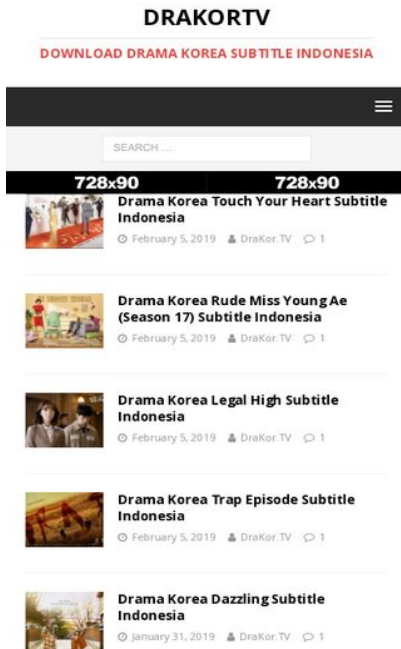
DRAKORTV

DOWNLOAD DRAMA KOREA SUBTITLE INDONESIA

SEARCH ...

728x90

728x90

Drama Korea Touch Your Heart Subtitle Indonesia

February 5, 2019 DraKor.TV 1

Drama Korea Rude Miss Young Ae (Season 17) Subtitle Indonesia

February 5, 2019 DraKor.TV 1

Drama Korea Legal High Subtitle Indonesia

February 5, 2019 DraKor.TV 1

Drama Korea Trap Episode Subtitle Indonesia

February 5, 2019 DraKor.TV 1

Drama Korea Dazzling Subtitle Indonesia

January 31, 2019 DraKor.TV 1